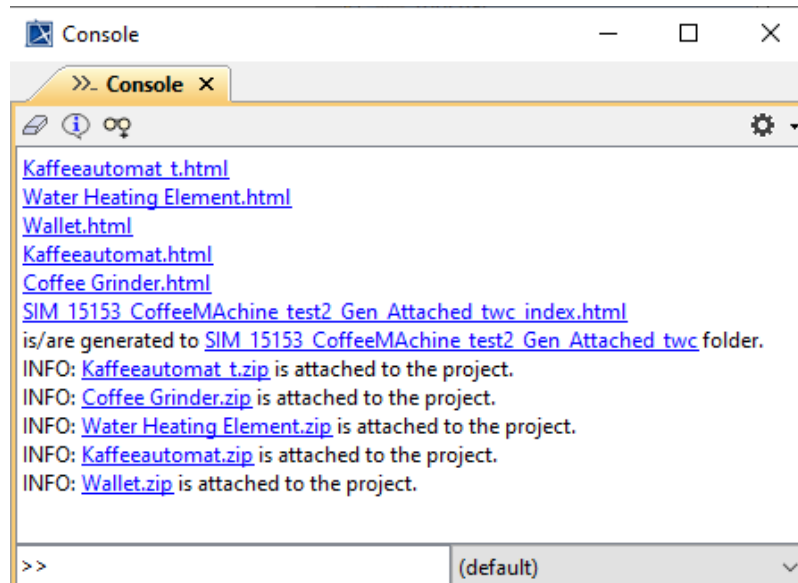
Console

>\_ Console ×

Kaffeeautomat t.html
Water Heating Element.html
Wallet.html
Kaffeeautomat.html
Coffee Grinder.html
SIM 15153 CoffeeMAchine test2 Gen Attached twc index.html
is/are generated to SIM 15153 CoffeeMAchine test2 Gen Attached twc folder.
INFO: Kaffeeautomat t.zip is attached to the project.
INFO: Coffee Grinder.zip is attached to the project.
INFO: Water Heating Element.zip is attached to the project.
INFO: Kaffeeautomat.zip is attached to the project.
INFO: Wallet.zip is attached to the project.

>>

(default)